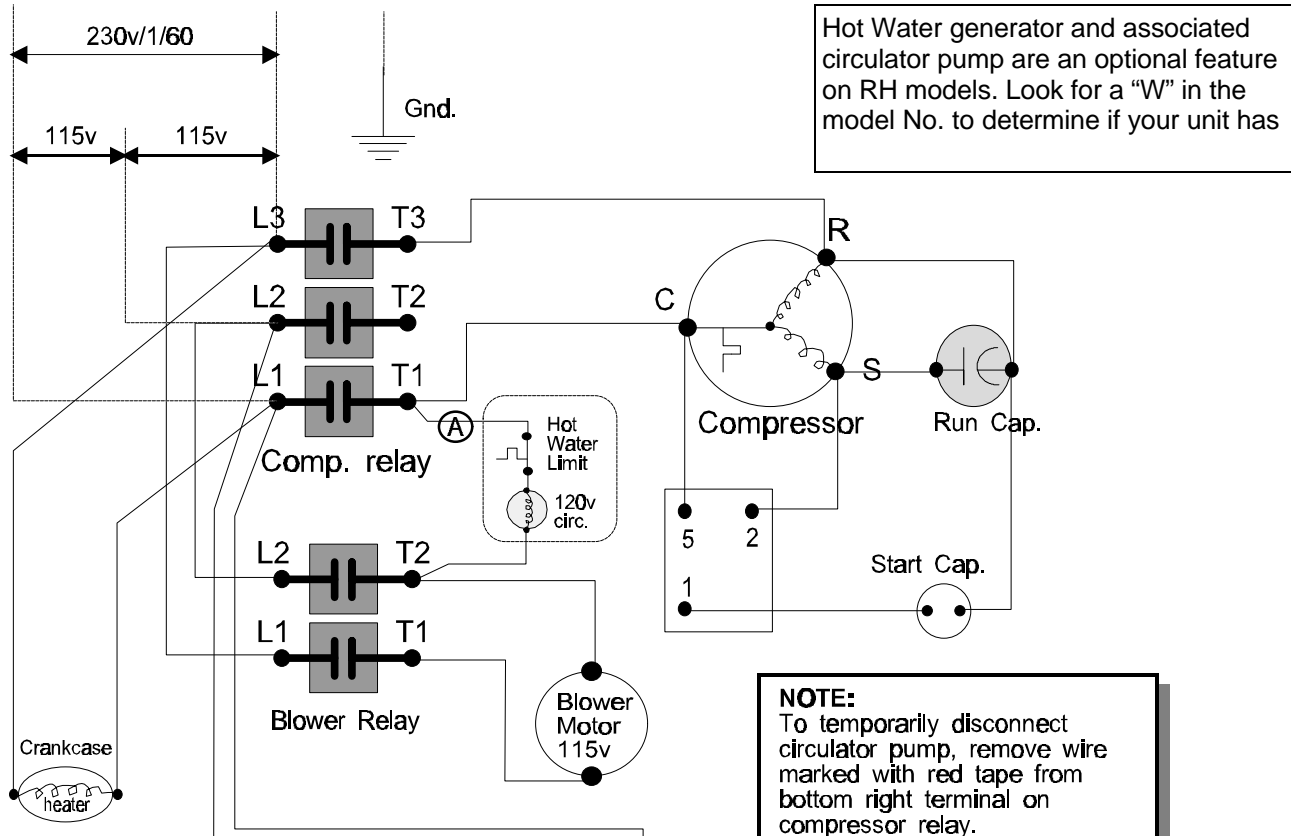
230v/1/60

115v

115v

Gnd.

Hot Water generator and associated circulator pump are an optional feature on RH models. Look for a "W" in the model No. to determine if your unit has

L3

T3

L2

T2

L1

T1

Comp. relay

A

Hot Water Limit

120v circ.

R

C

S

Compressor

Run Cap.

5

2

1

Start Cap.

L2

T2

L1

T1

Blower Relay

Blower Motor 115v

Crankcase

heater

NOTE:
To temporarily disconnect circulator pump, remove wire marked with red tape from bottom right terminal on compressor relay.